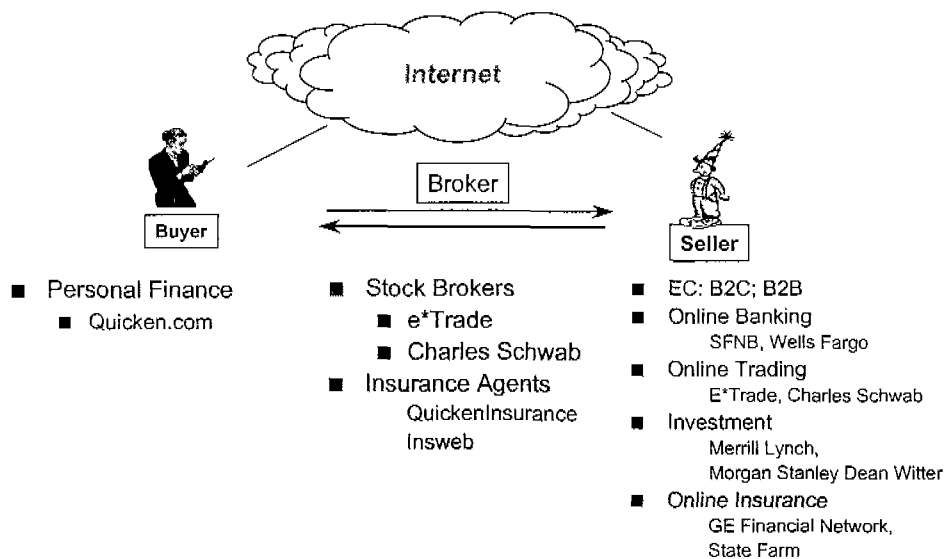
Internet

Broker

Buyer

Seller

- Personal Finance
  - Quicken.com

- Stock Brokers
  - e*Trade
  - Charles Schwab
- Insurance Agents
  QuickenInsurance
  Insweb

- EC: B2C; B2B
- Online Banking
  SFNB, Wells Fargo
- Online Trading
  E*Trade, Charles Schwab
- Investment
  Merrill Lynch,
  Morgan Stanley Dean Witter
- Online Insurance
  GE Financial Network,
  State Farm